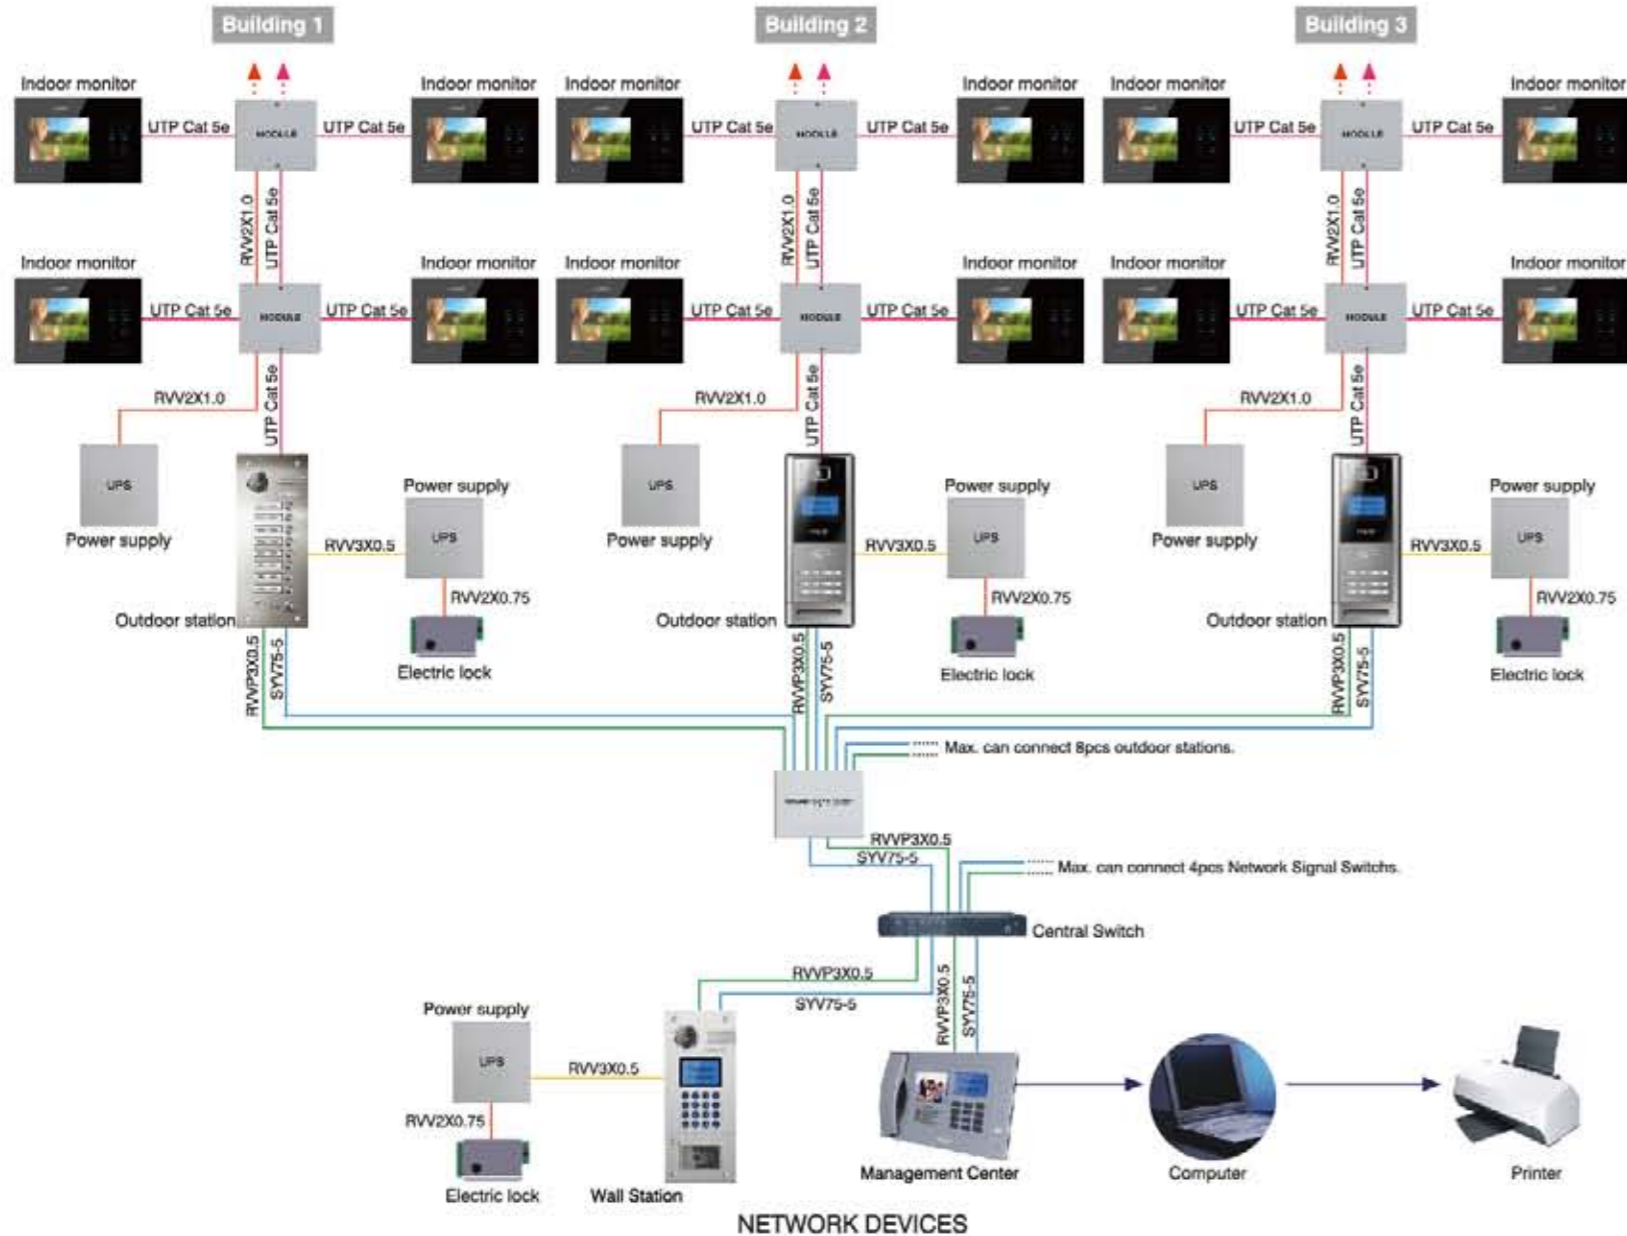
Building 1

Indoor monitor
UTP Cat 5e
MODULE
UTP Cat 5e
Indoor monitor
RVV2X1.0
UTP Cat 5e
Indoor monitor
UTP Cat 5e
MODULE
UTP Cat 5e
Indoor monitor
RVV2X1.0
UTP Cat 5e
UPS
Power supply
Power supply
UPS
RVV3X0.5
RVV2X0.75
Outdoor station
Electric lock
RVVP3X0.5
SYV75-5

Building 2

Indoor monitor
UTP Cat 5e
MODULE
UTP Cat 5e
Indoor monitor
RVV2X1.0
UTP Cat 5e
Indoor monitor
UTP Cat 5e
MODULE
UTP Cat 5e
Indoor monitor
RVV2X1.0
UTP Cat 5e
UPS
Power supply
Power supply
UPS
RVV3X0.5
RVV2X0.75
Outdoor station
Electric lock
RVVP3X0.5
SYV75-5

Building 3

Indoor monitor
UTP Cat 5e
MODULE
UTP Cat 5e
Indoor monitor
RVV2X1.0
UTP Cat 5e
Indoor monitor
UTP Cat 5e
MODULE
UTP Cat 5e
Indoor monitor
RVV2X1.0
UTP Cat 5e
UPS
Power supply
Power supply
UPS
RVV3X0.5
RVV2X0.75
Outdoor station
Electric lock
RVVP3X0.5
SYV75-5

Max. can connect 8pcs outdoor stations.
RVVP3X0.5
SYV75-5
Max. can connect 4pcs Network Signal Switchs.
Central Switch
RVVP3X0.5
SYV75-5
Power supply
UPS
RVV3X0.5
RVV2X0.75
Electric lock
Wall Station
RVVP3X0.5
SYV75-5
Management Center
Computer
Printer

NETWORK DEVICES